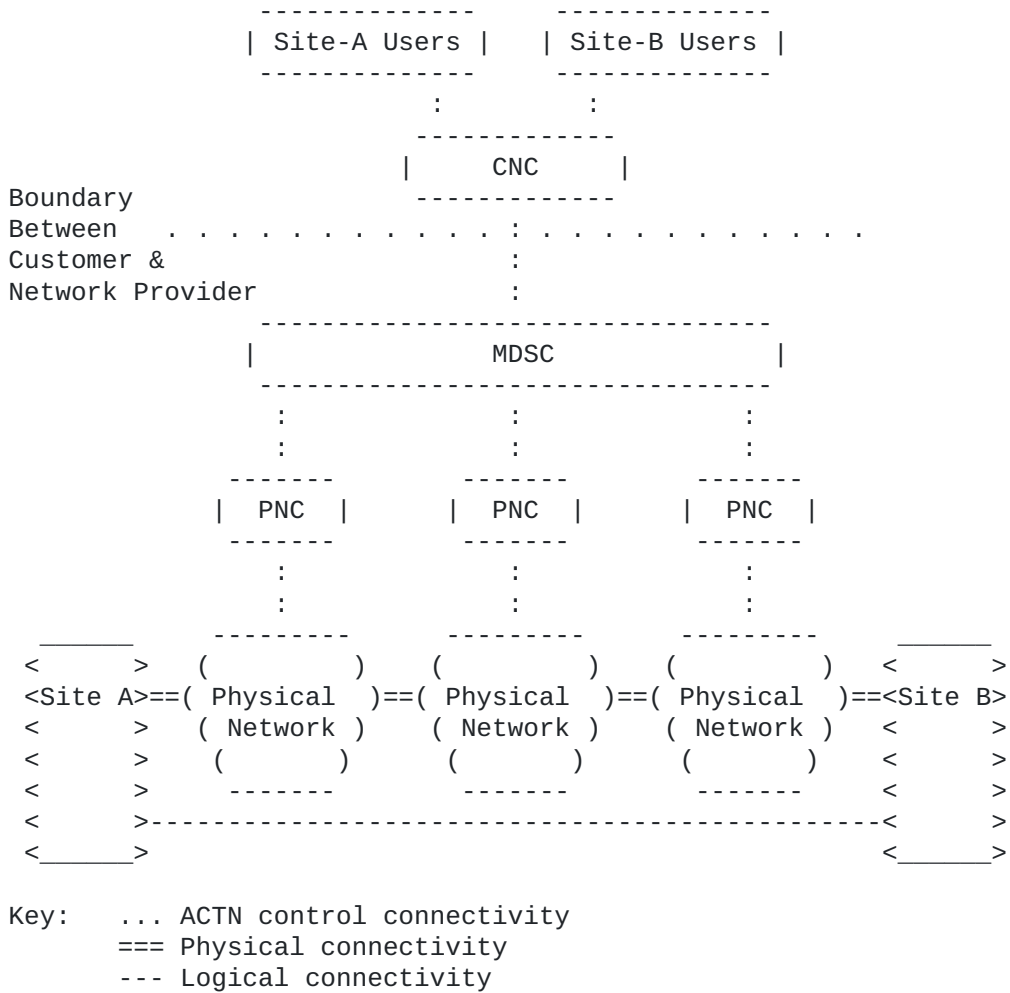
Site-A Users

Site-B Users

CNC

Boundary Between Customer & Network Provider

MDSC

PNC

PNC

PNC

Site A

Physical Network

Physical Network

Physical Network

Site B

Key: ... ACTN control connectivity
=== Physical connectivity
--- Logical connectivity